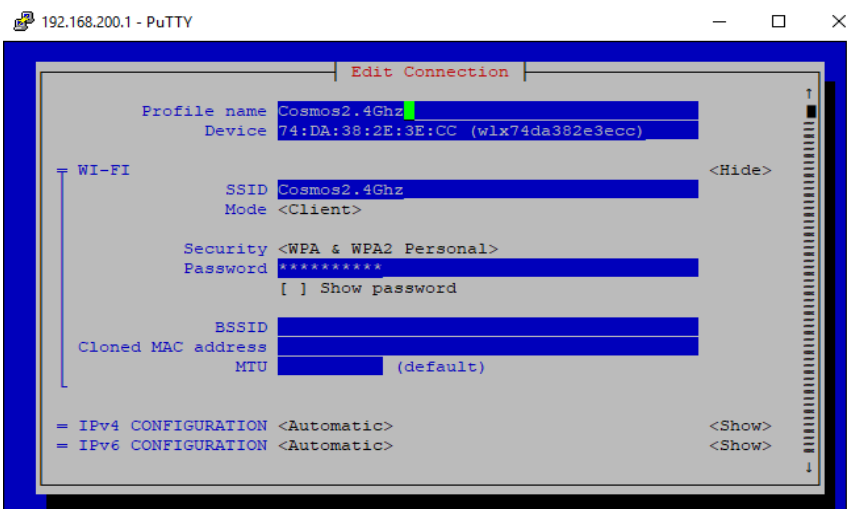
192.168.200.1 - PuTTY

Edit Connection

Profile name Cosmos2.4Ghz
Device 74:DA:38:2E:3E:CC (wlx74da382e3ecc)

= WI-FI <Hide>
SSID Cosmos2.4Ghz
Mode <Client>

Security <WPA & WPA2 Personal>
Password **********
[ ] Show password

BSSID
Cloned MAC address
MTU (default)

= IPv4 CONFIGURATION <Automatic> <Show>
= IPv6 CONFIGURATION <Automatic> <Show>